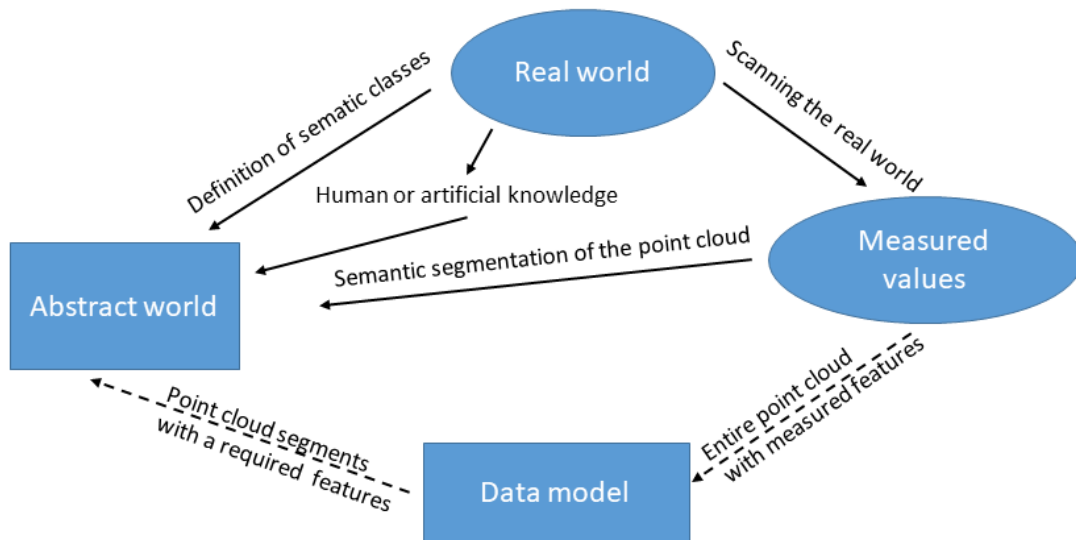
Real world

Definition of sematic classes

Scanning the real world

Human or artificial knowledge

Measured values

Semantic segmentation of the point cloud

Abstract world

Point cloud segments with a required features

Entire point cloud with measured features

Data model